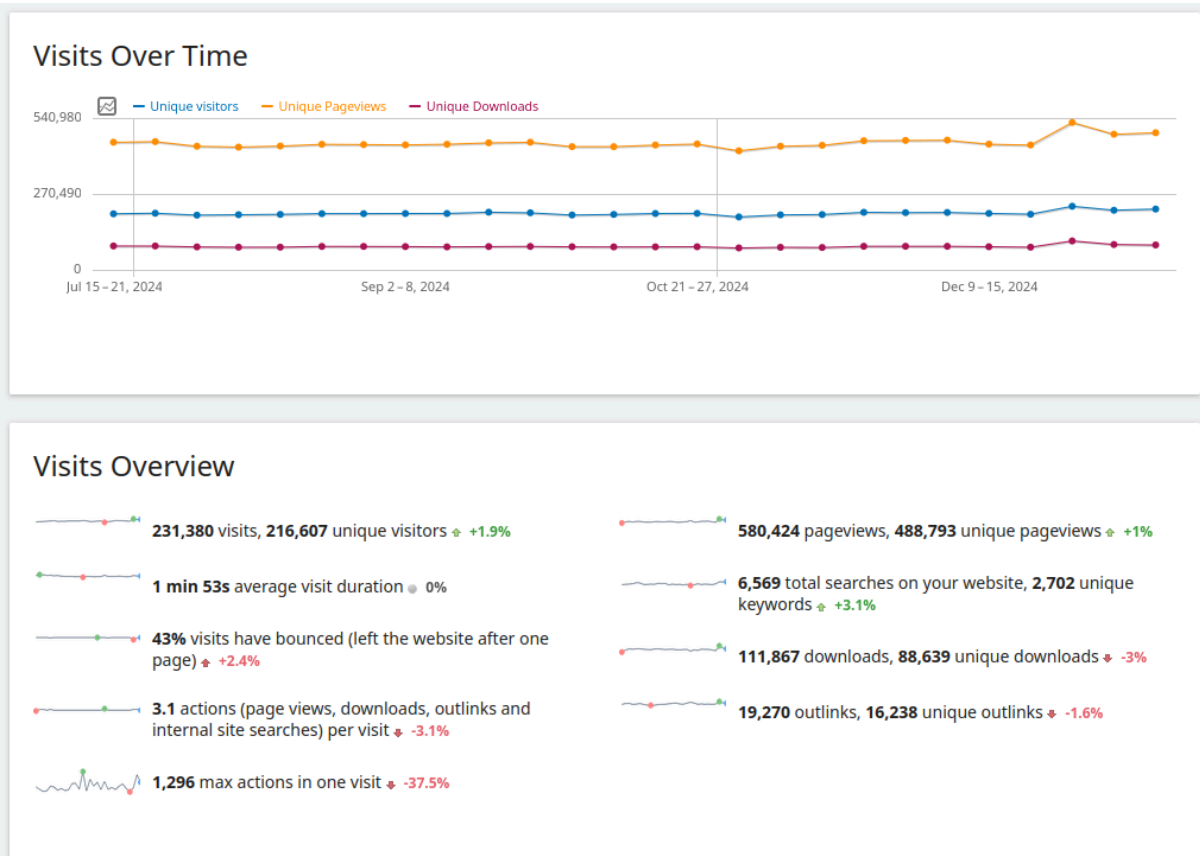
Visits Over Time

Unique visitors Unique Pageviews Unique Downloads

540,980
270,490
0

Jul 15 – 21, 2024 Sep 2 – 8, 2024 Oct 21 – 27, 2024 Dec 9 – 15, 2024

Visits Overview

231,380 visits, 216,607 unique visitors +1.9%

1 min 53s average visit duration 0%

43% visits have bounced (left the website after one page) +2.4%

3.1 actions (page views, downloads, outlinks and internal site searches) per visit -3.1%

1,296 max actions in one visit -37.5%

580,424 pageviews, 488,793 unique pageviews +1%

6,569 total searches on your website, 2,702 unique keywords +3.1%

111,867 downloads, 88,639 unique downloads -3%

19,270 outlinks, 16,238 unique outlinks -1.6%